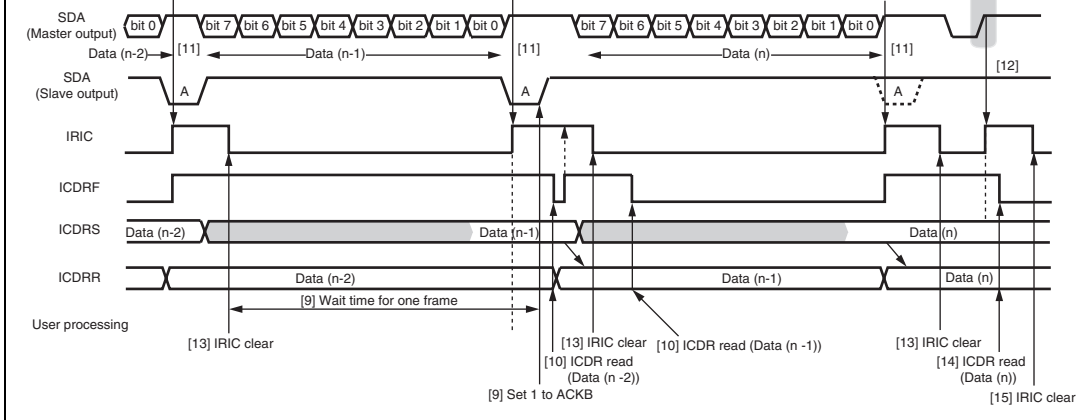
SDA (Master output)
bit 0 bit 7 bit 6 bit 5 bit 4 bit 3 bit 2 bit 1 bit 0 bit 7 bit 6 bit 5 bit 4 bit 3 bit 2 bit 1 bit 0
Data (n-2) [11] Data (n-1) [11] Data (n) [11]
[12]
SDA (Slave output)
A A A
IRIC
ICDRF
ICDRS
Data (n-2) Data (n-1) Data (n)
ICDRR
Data (n-2) Data (n-1) Data (n)
[9] Wait time for one frame
User processing
[13] IRIC clear
[13] IRIC clear
[10] ICDR read (Data (n -2))
[10] ICDR read (Data (n -1))
[9] Set 1 to ACKB
[13] IRIC clear
[14] ICDR read (Data (n))
[15] IRIC clear